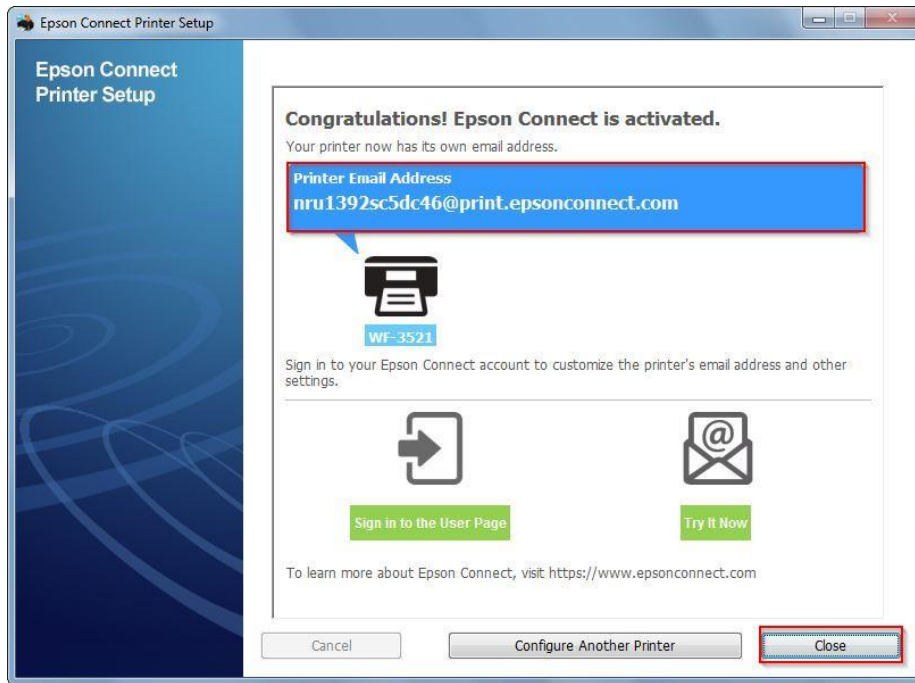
Epson Connect Printer Setup

Epson Connect Printer Setup

Congratulations! Epson Connect is activated.

Your printer now has its own email address.

Printer Email Address
nru1392sc5dc46@print.epsonconnect.com

WF-3521

Sign in to your Epson Connect account to customize the printer's email address and other settings.

Sign in to the User Page

Try It Now

To learn more about Epson Connect, visit https://www.epsonconnect.com

Cancel

Configure Another Printer

Close